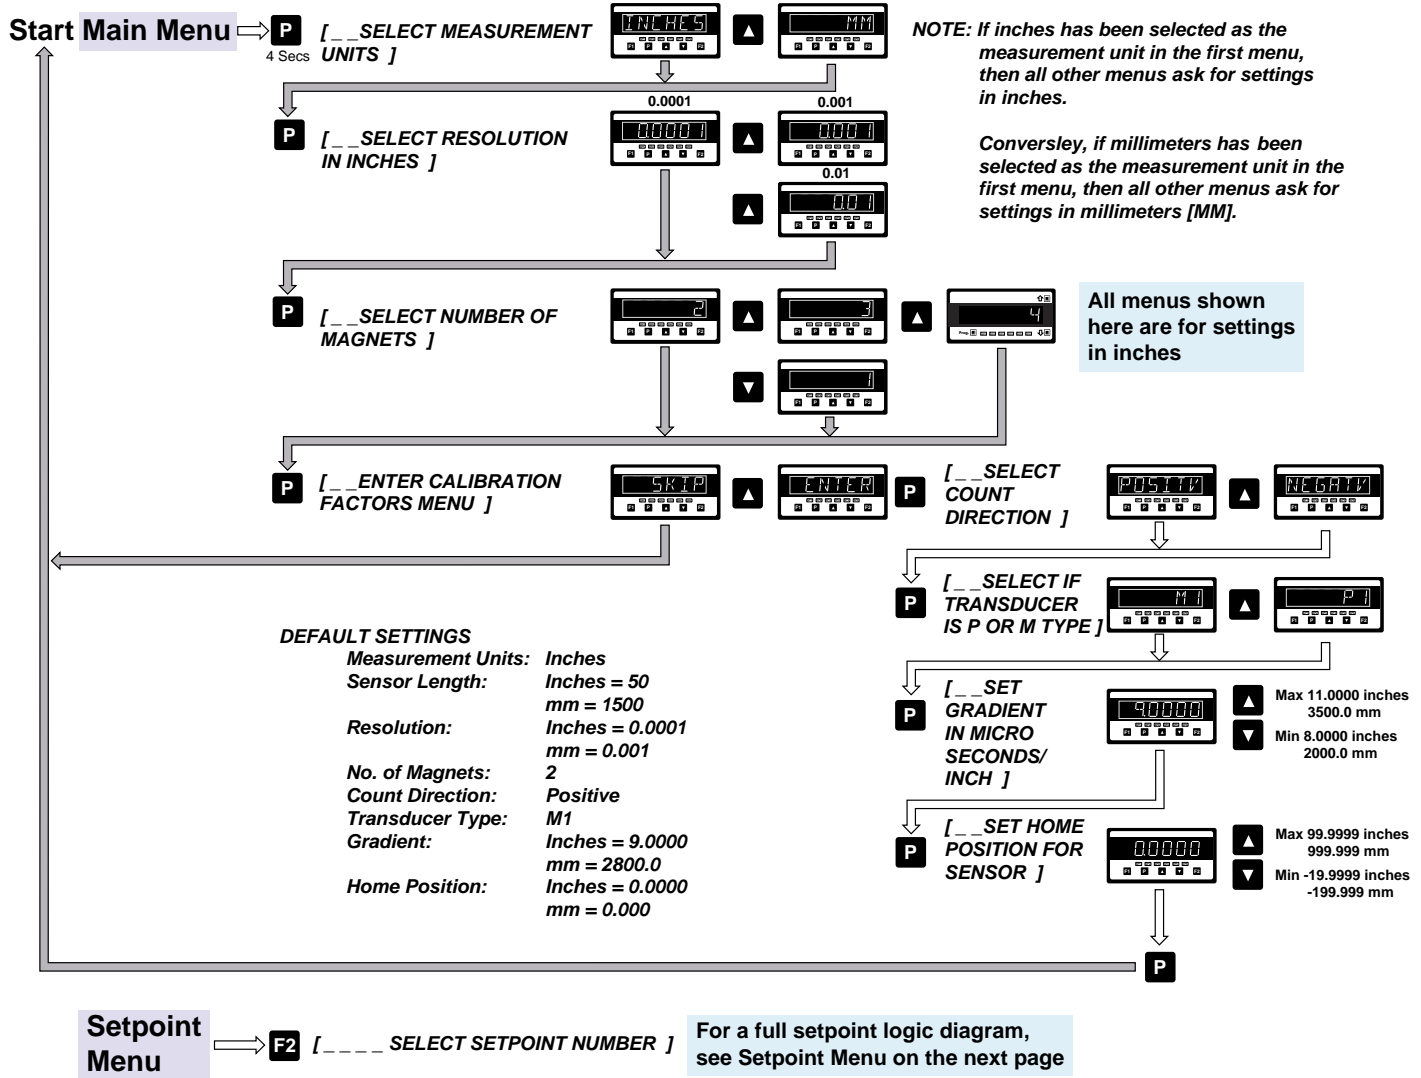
Start Main Menu P 4 Secs [ _ _SELECT MEASUREMENT UNITS ]

INCHES ▲ MM

NOTE: If inches has been selected as the measurement unit in the first menu, then all other menus ask for settings in inches.

Conversley, if millimeters has been selected as the measurement unit in the first menu, then all other menus ask for settings in millimeters [MM].

P [ _ _SELECT RESOLUTION IN INCHES ]

0.0001 0.0001 ▲ 0.001 0.001

0.01 ▲ 0.01

P [ _ _SELECT NUMBER OF MAGNETS ]

2 ▲ 3 ▲ 4

▼ 1

All menus shown here are for settings in inches

P [ _ _ENTER CALIBRATION FACTORS MENU ]

SKIP ▲ ENTER P [ _ _SELECT COUNT DIRECTION ]

POSITV ▲ NEGATV

P [ _ _SELECT IF TRANSDUCER IS P OR M TYPE ]

M1 ▲ P1

P [ _ _SET GRADIENT IN MICRO SECONDS/ INCH ]

9.0000

▲ Max 11.0000 inches 3500.0 mm
▼ Min 8.0000 inches 2000.0 mm

P [ _ _SET HOME POSITION FOR SENSOR ]

0.0000

▲ Max 99.9999 inches 999.999 mm
▼ Min -19.9999 inches -199.999 mm

P

DEFAULT SETTINGS
Measurement Units: Inches
Sensor Length: Inches = 50
mm = 1500
Resolution: Inches = 0.0001
mm = 0.001
No. of Magnets: 2
Count Direction: Positive
Transducer Type: M1
Gradient: Inches = 9.0000
mm = 2800.0
Home Position: Inches = 0.0000
mm = 0.000

Setpoint Menu F2 [ _ _ _ _ SELECT SETPOINT NUMBER ]

For a full setpoint logic diagram, see Setpoint Menu on the next page